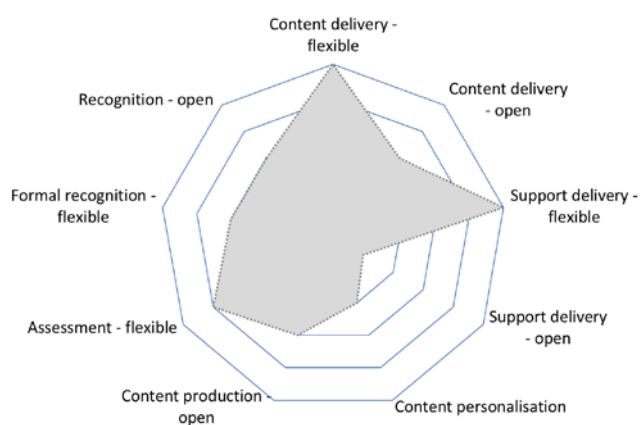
Content delivery - flexible

Content delivery - open

Support delivery - flexible

Support delivery - open

Content personalisation

Content production - open

Assessment - flexible

Formal recognition - flexible

Recognition - open